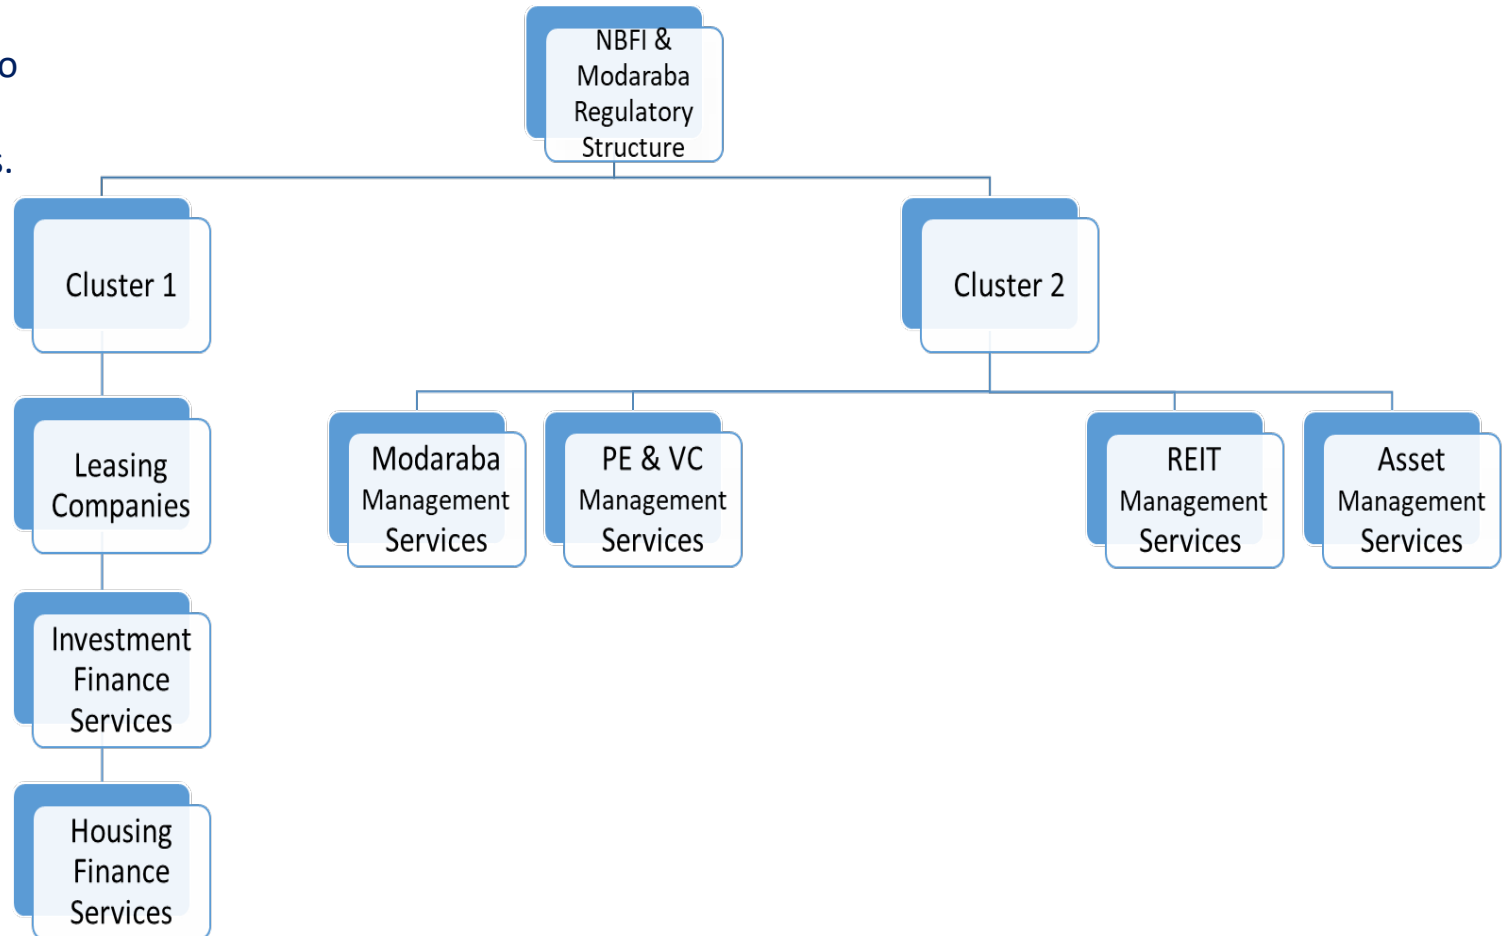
o

s.

NBFI & Modaraba Regulatory Structure

Cluster 1

Cluster 2

Leasing Companies

Investment Finance Services

Housing Finance Services

Modaraba Management Services

PE & VC Management Services

REIT Management Services

Asset Management Services